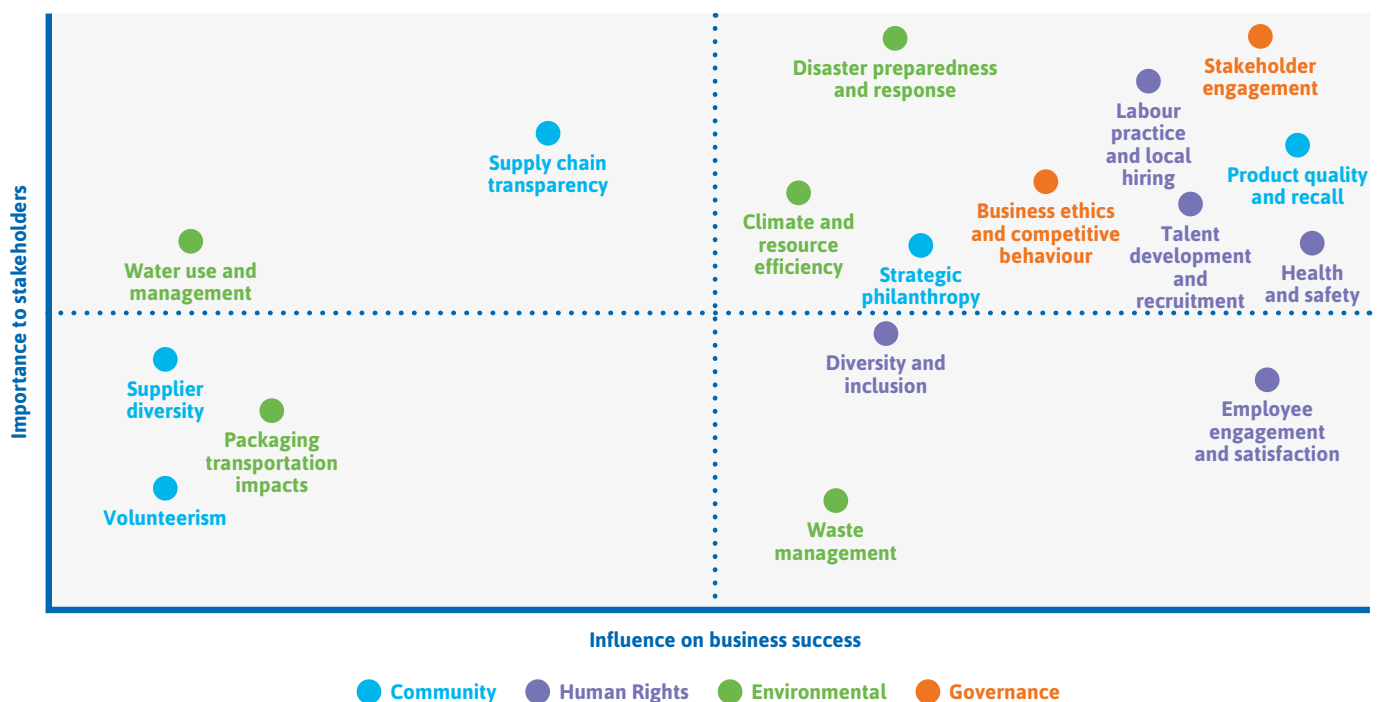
Importance to stakeholders

Disaster preparedness and response

Stakeholder engagement

Labour practice and local hiring

Supply chain transparency

Product quality and recall

Business ethics and competitive behaviour

Climate and resource efficiency

Talent development and recruitment

Water use and management

Strategic philanthropy

Health and safety

Diversity and inclusion

Supplier diversity

Packaging transportation impacts

Employee engagement and satisfaction

Volunteerism

Waste management

Influence on business success

Community Human Rights Environmental Governance